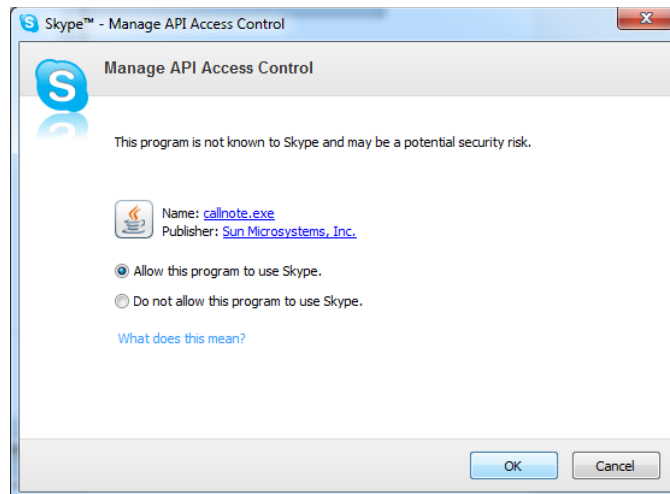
Skype™ - Manage API Access Control

Manage API Access Control

This program is not known to Skype and may be a potential security risk.

Name: callnote.exe
Publisher: Sun Microsystems, Inc.

Allow this program to use Skype.

Do not allow this program to use Skype.

What does this mean?

OK

Cancel